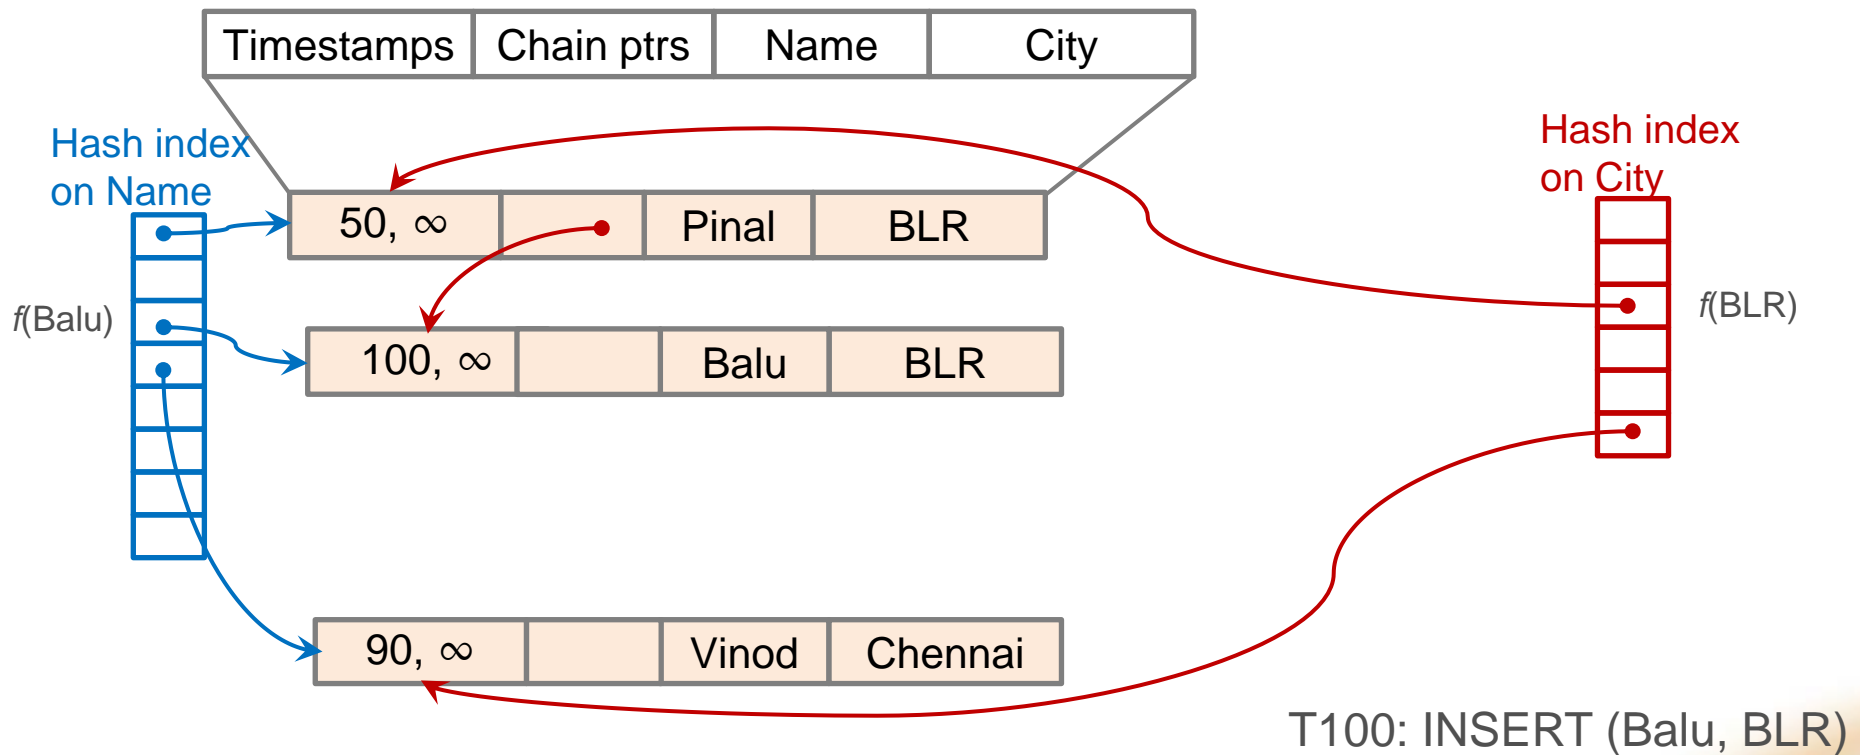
| Timestamps | Chain ptrs | Name | City |
|---|---|---|---|

Hash index on Name

Hash index on City

| 50, ∞ | | Pinal | BLR |
|---|---|---|---|

f(Balu)

f(BLR)

| 100, ∞ | | Balu | BLR |
|---|---|---|---|

| 90, ∞ | | Vinod | Chennai |
|---|---|---|---|

T100: INSERT (Balu, BLR)